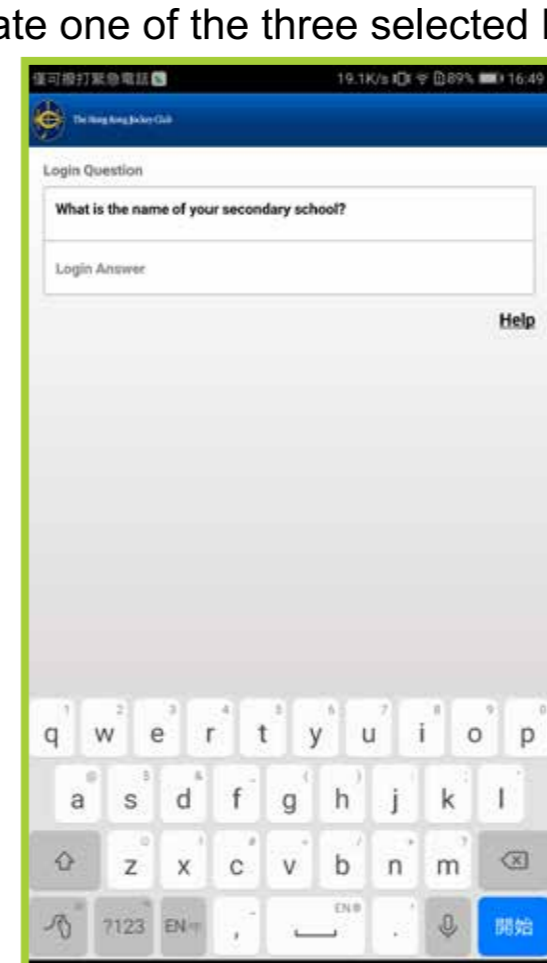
ate one of the three selected l

僅可撥打緊急電話 19.1K/s 89% 16:49

The Hong Kong Jockey Club

Login Question

What is the name of your secondary school?

Login Answer

Help

1 2 3 4 5 6 7 8 9 0
q w e r t y u i o p
a s d f g h j k l
z x c v b n m
?123 EN , EN . 開始